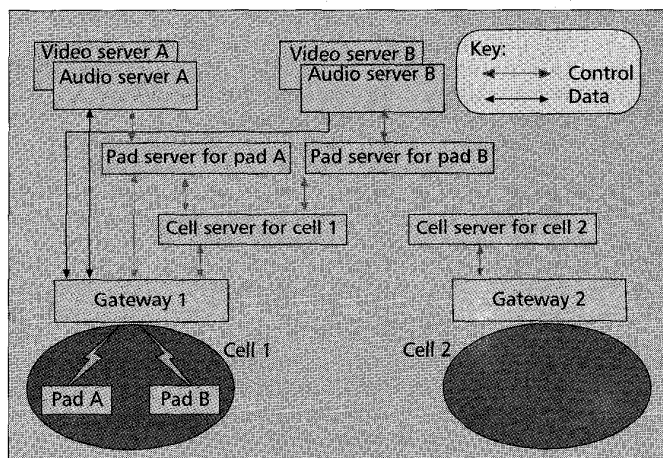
Video server A
Audio server A

Video server B
Audio server B

Key:
Control
Data

Pad server for pad A
Pad server for pad B

Cell server for cell 1
Cell server for cell 2

Gateway 1
Gateway 2

Cell 1
Cell 2

Pad A
Pad B